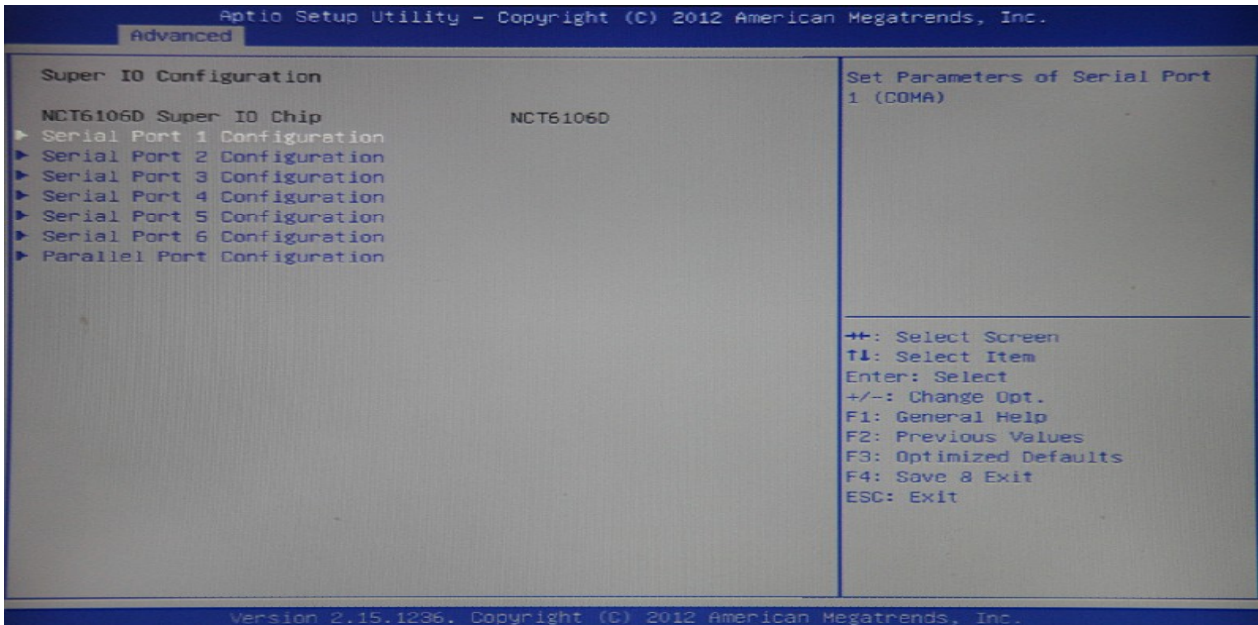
Aptio Setup Utility – Copyright (C) 2012 American Megatrends, Inc.
Advanced

Super IO Configuration

NCT6106D Super IO Chip NCT6106D
▸ Serial Port 1 Configuration
▸ Serial Port 2 Configuration
▸ Serial Port 3 Configuration
▸ Serial Port 4 Configuration
▸ Serial Port 5 Configuration
▸ Serial Port 6 Configuration
▸ Parallel Port Configuration

Set Parameters of Serial Port 1 (COMA)

→←: Select Screen
↑↓: Select Item
Enter: Select
+/–: Change Opt.
F1: General Help
F2: Previous Values
F3: Optimized Defaults
F4: Save 8 Exit
ESC: Exit

Version 2.15.1236. Copyright (C) 2012 American Megatrends, Inc.